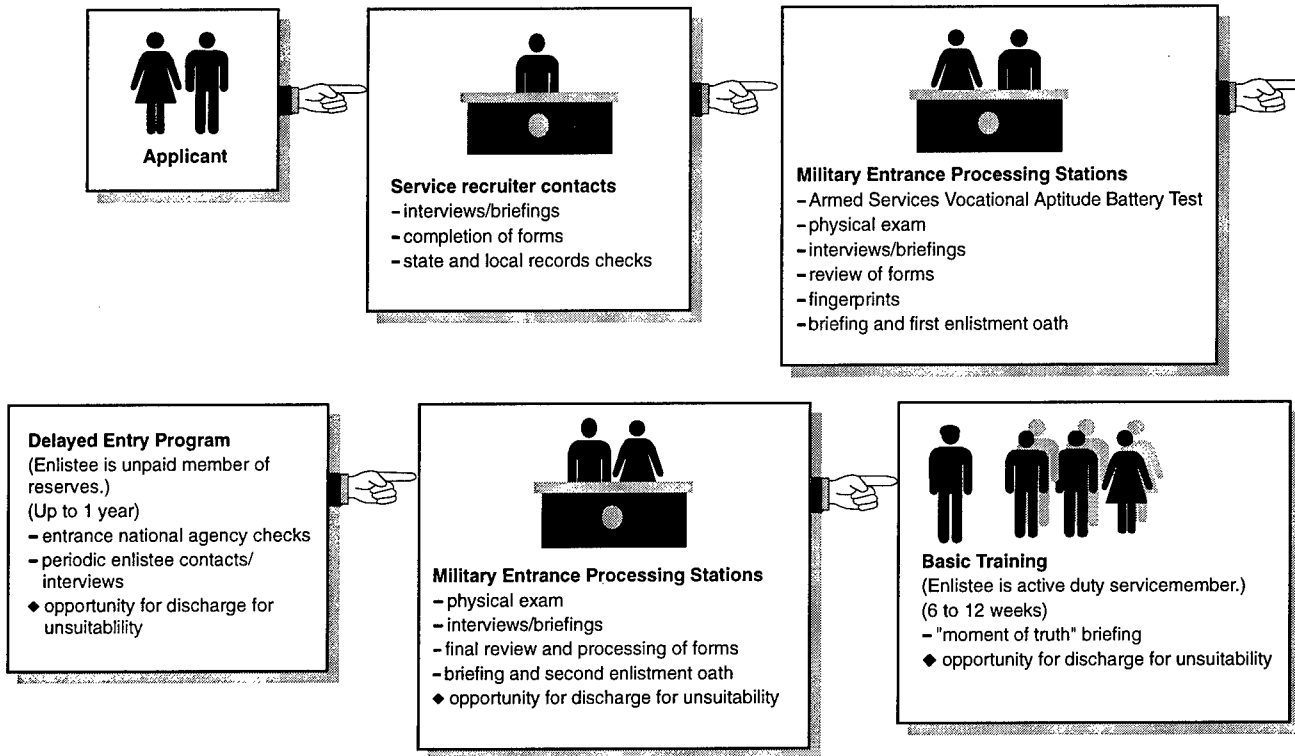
Applicant

Service recruiter contacts
- interviews/briefings
- completion of forms
- state and local records checks

Military Entrance Processing Stations
- Armed Services Vocational Aptitude Battery Test
- physical exam
- interviews/briefings
- review of forms
- fingerprints
- briefing and first enlistment oath

Delayed Entry Program
(Enlistee is unpaid member of reserves.)
(Up to 1 year)
- entrance national agency checks
- periodic enlistee contacts/ interviews
◆ opportunity for discharge for unsuitablility

Military Entrance Processing Stations
- physical exam
- interviews/briefings
- final review and processing of forms
- briefing and second enlistment oath
◆ opportunity for discharge for unsuitability

Basic Training
(Enlistee is active duty servicemember.)
(6 to 12 weeks)
- "moment of truth" briefing
◆ opportunity for discharge for unsuitability